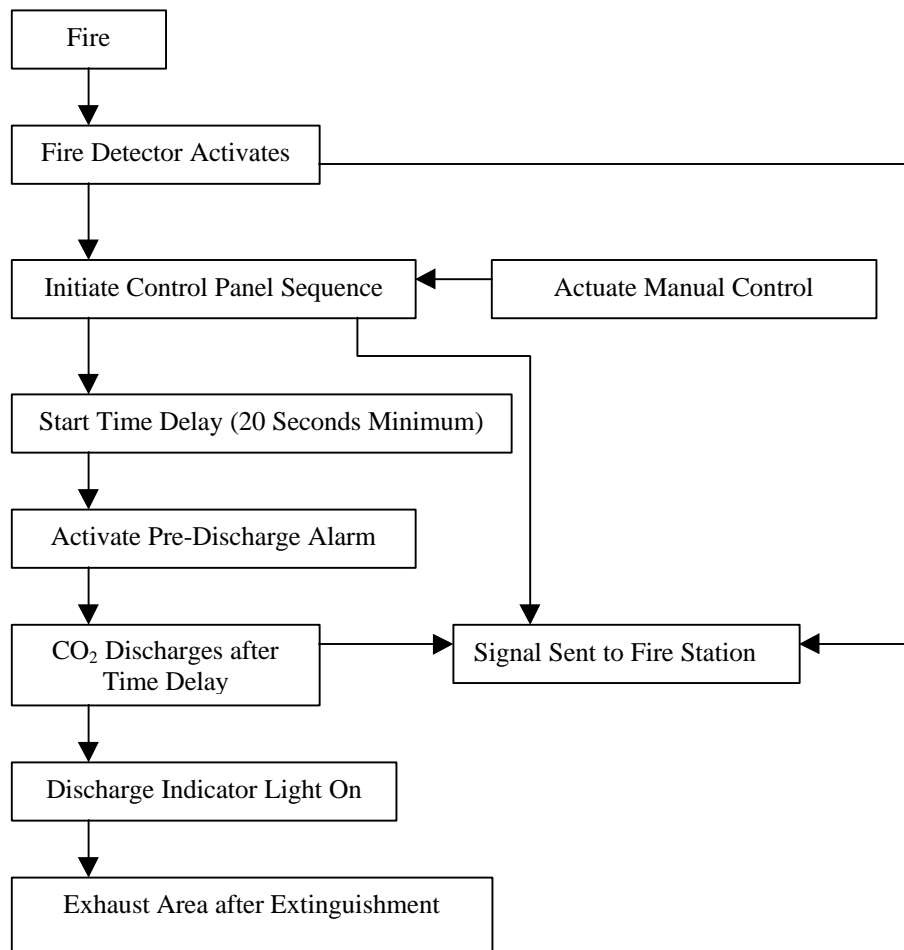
Fire

Fire Detector Activates

Initiate Control Panel Sequence

Actuate Manual Control

Start Time Delay (20 Seconds Minimum)

Activate Pre-Discharge Alarm

$CO_2$ Discharges after Time Delay

Signal Sent to Fire Station

Discharge Indicator Light On

Exhaust Area after Extinguishment